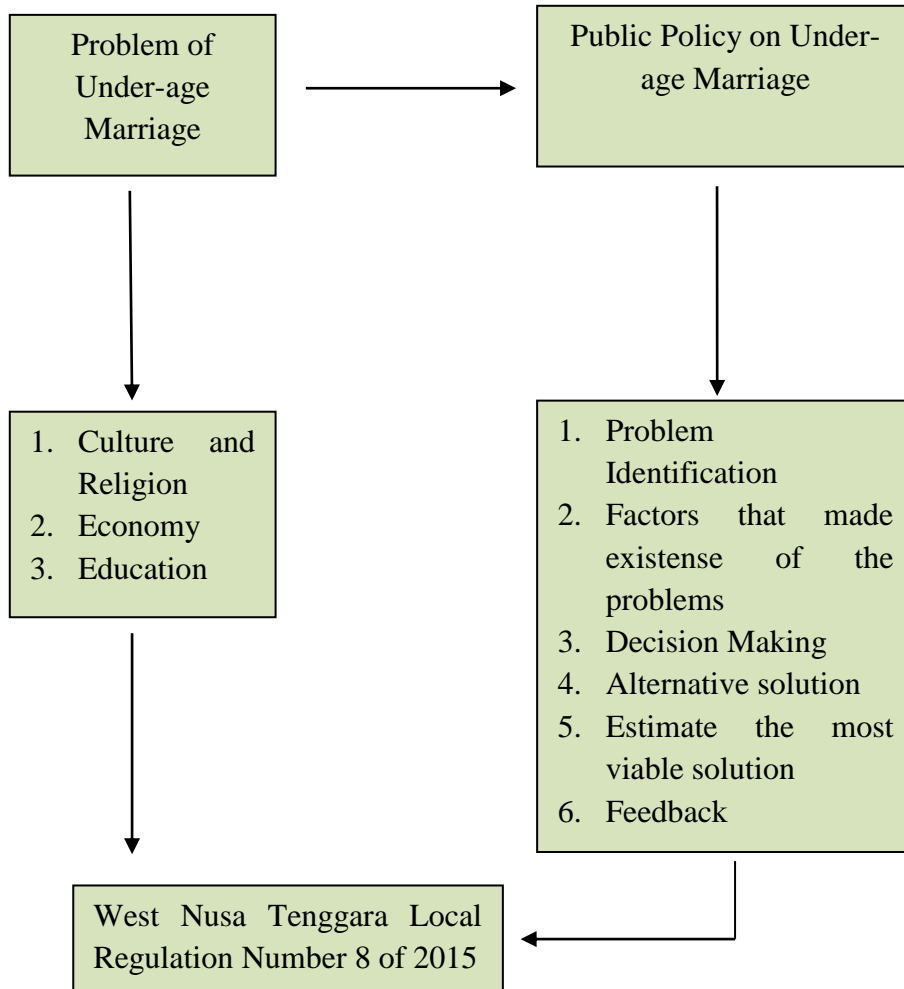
Problem of Under-age Marriage

Public Policy on Under-age Marriage

1. Culture and Religion
2. Economy
3. Education

1. Problem Identification
2. Factors that made existense of the problems
3. Decision Making
4. Alternative solution
5. Estimate the most viable solution
6. Feedback

West Nusa Tenggara Local Regulation Number 8 of 2015